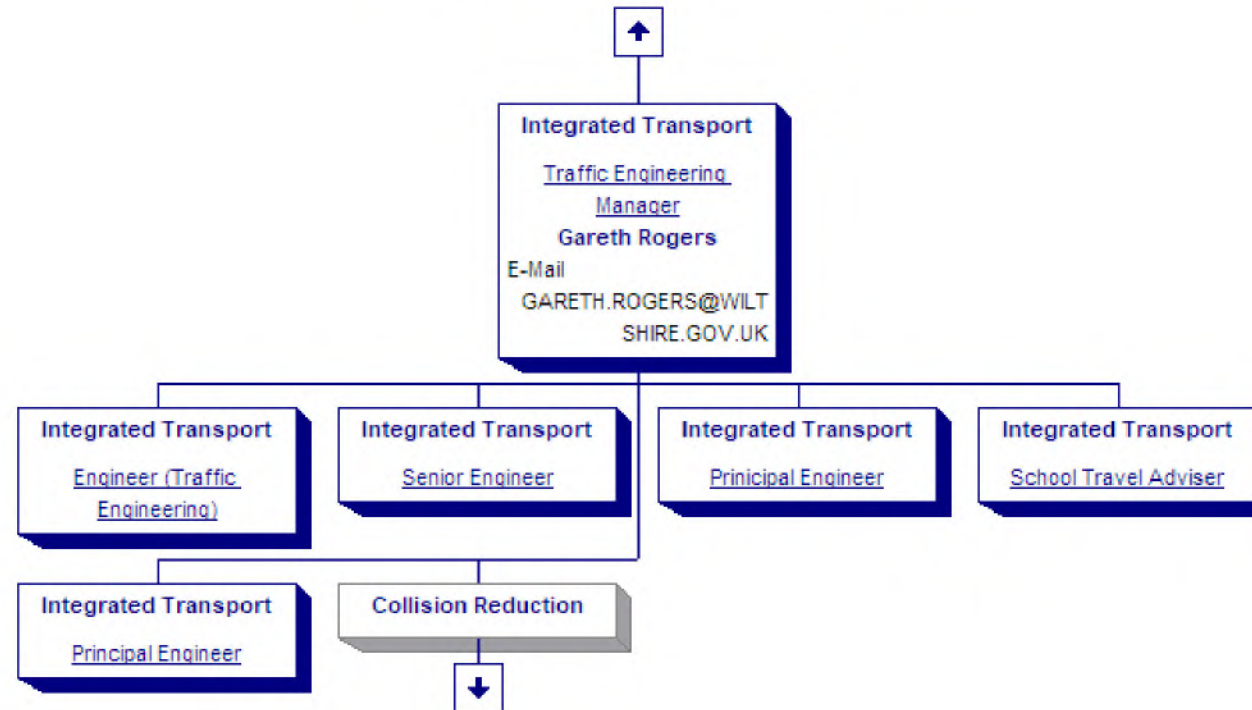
Integrated Transport

Traffic Engineering Manager

Gareth Rogers

E-Mail GARETH.ROGERS@WILTSHIRE.GOV.UK

Integrated Transport

Engineer (Traffic Engineering)

Integrated Transport

Senior Engineer

Integrated Transport

Prinicipal Engineer

Integrated Transport

School Travel Adviser

Integrated Transport

Principal Engineer

Collision Reduction